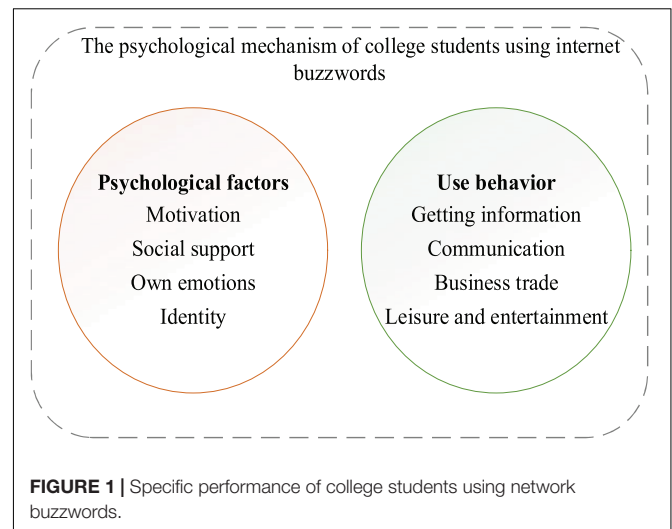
The psychological mechanism of college students using internet buzzwords

**Psychological factors**
Motivation
Social support
Own emotions
Identity

**Use behavior**
Getting information
Communication
Business trade
Leisure and entertainment

**FIGURE 1 |** Specific performance of college students using network buzzwords.